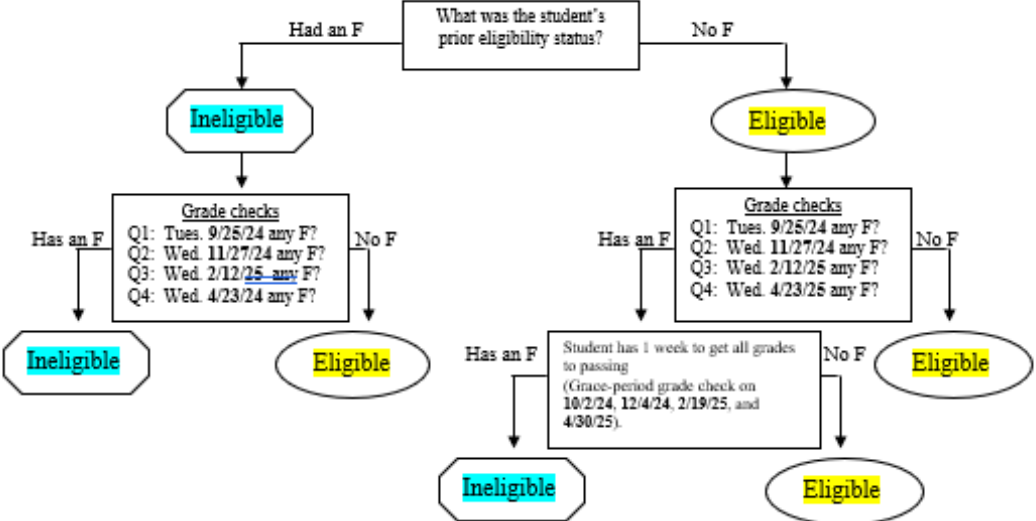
What was the student's prior eligibility status?

Had an F

No F

Ineligible

Eligible

Grade checks
Q1: Tues. 9/25/24 any F?
Q2: Wed. 11/27/24 any F?
Q3: Wed. 2/12/25 any F?
Q4: Wed. 4/23/24 any F?

Has an F

No F

Ineligible

Eligible

Grade checks
Q1: Tues. 9/25/24 any F?
Q2: Wed. 11/27/24 any F?
Q3: Wed. 2/12/25 any F?
Q4: Wed. 4/23/25 any F?

Has an F

No F

Student has 1 week to get all grades to passing
(Grace-period grade check on 10/2/24, 12/4/24, 2/19/25, and 4/30/25).

Has an F

No F

Eligible

Ineligible

Eligible